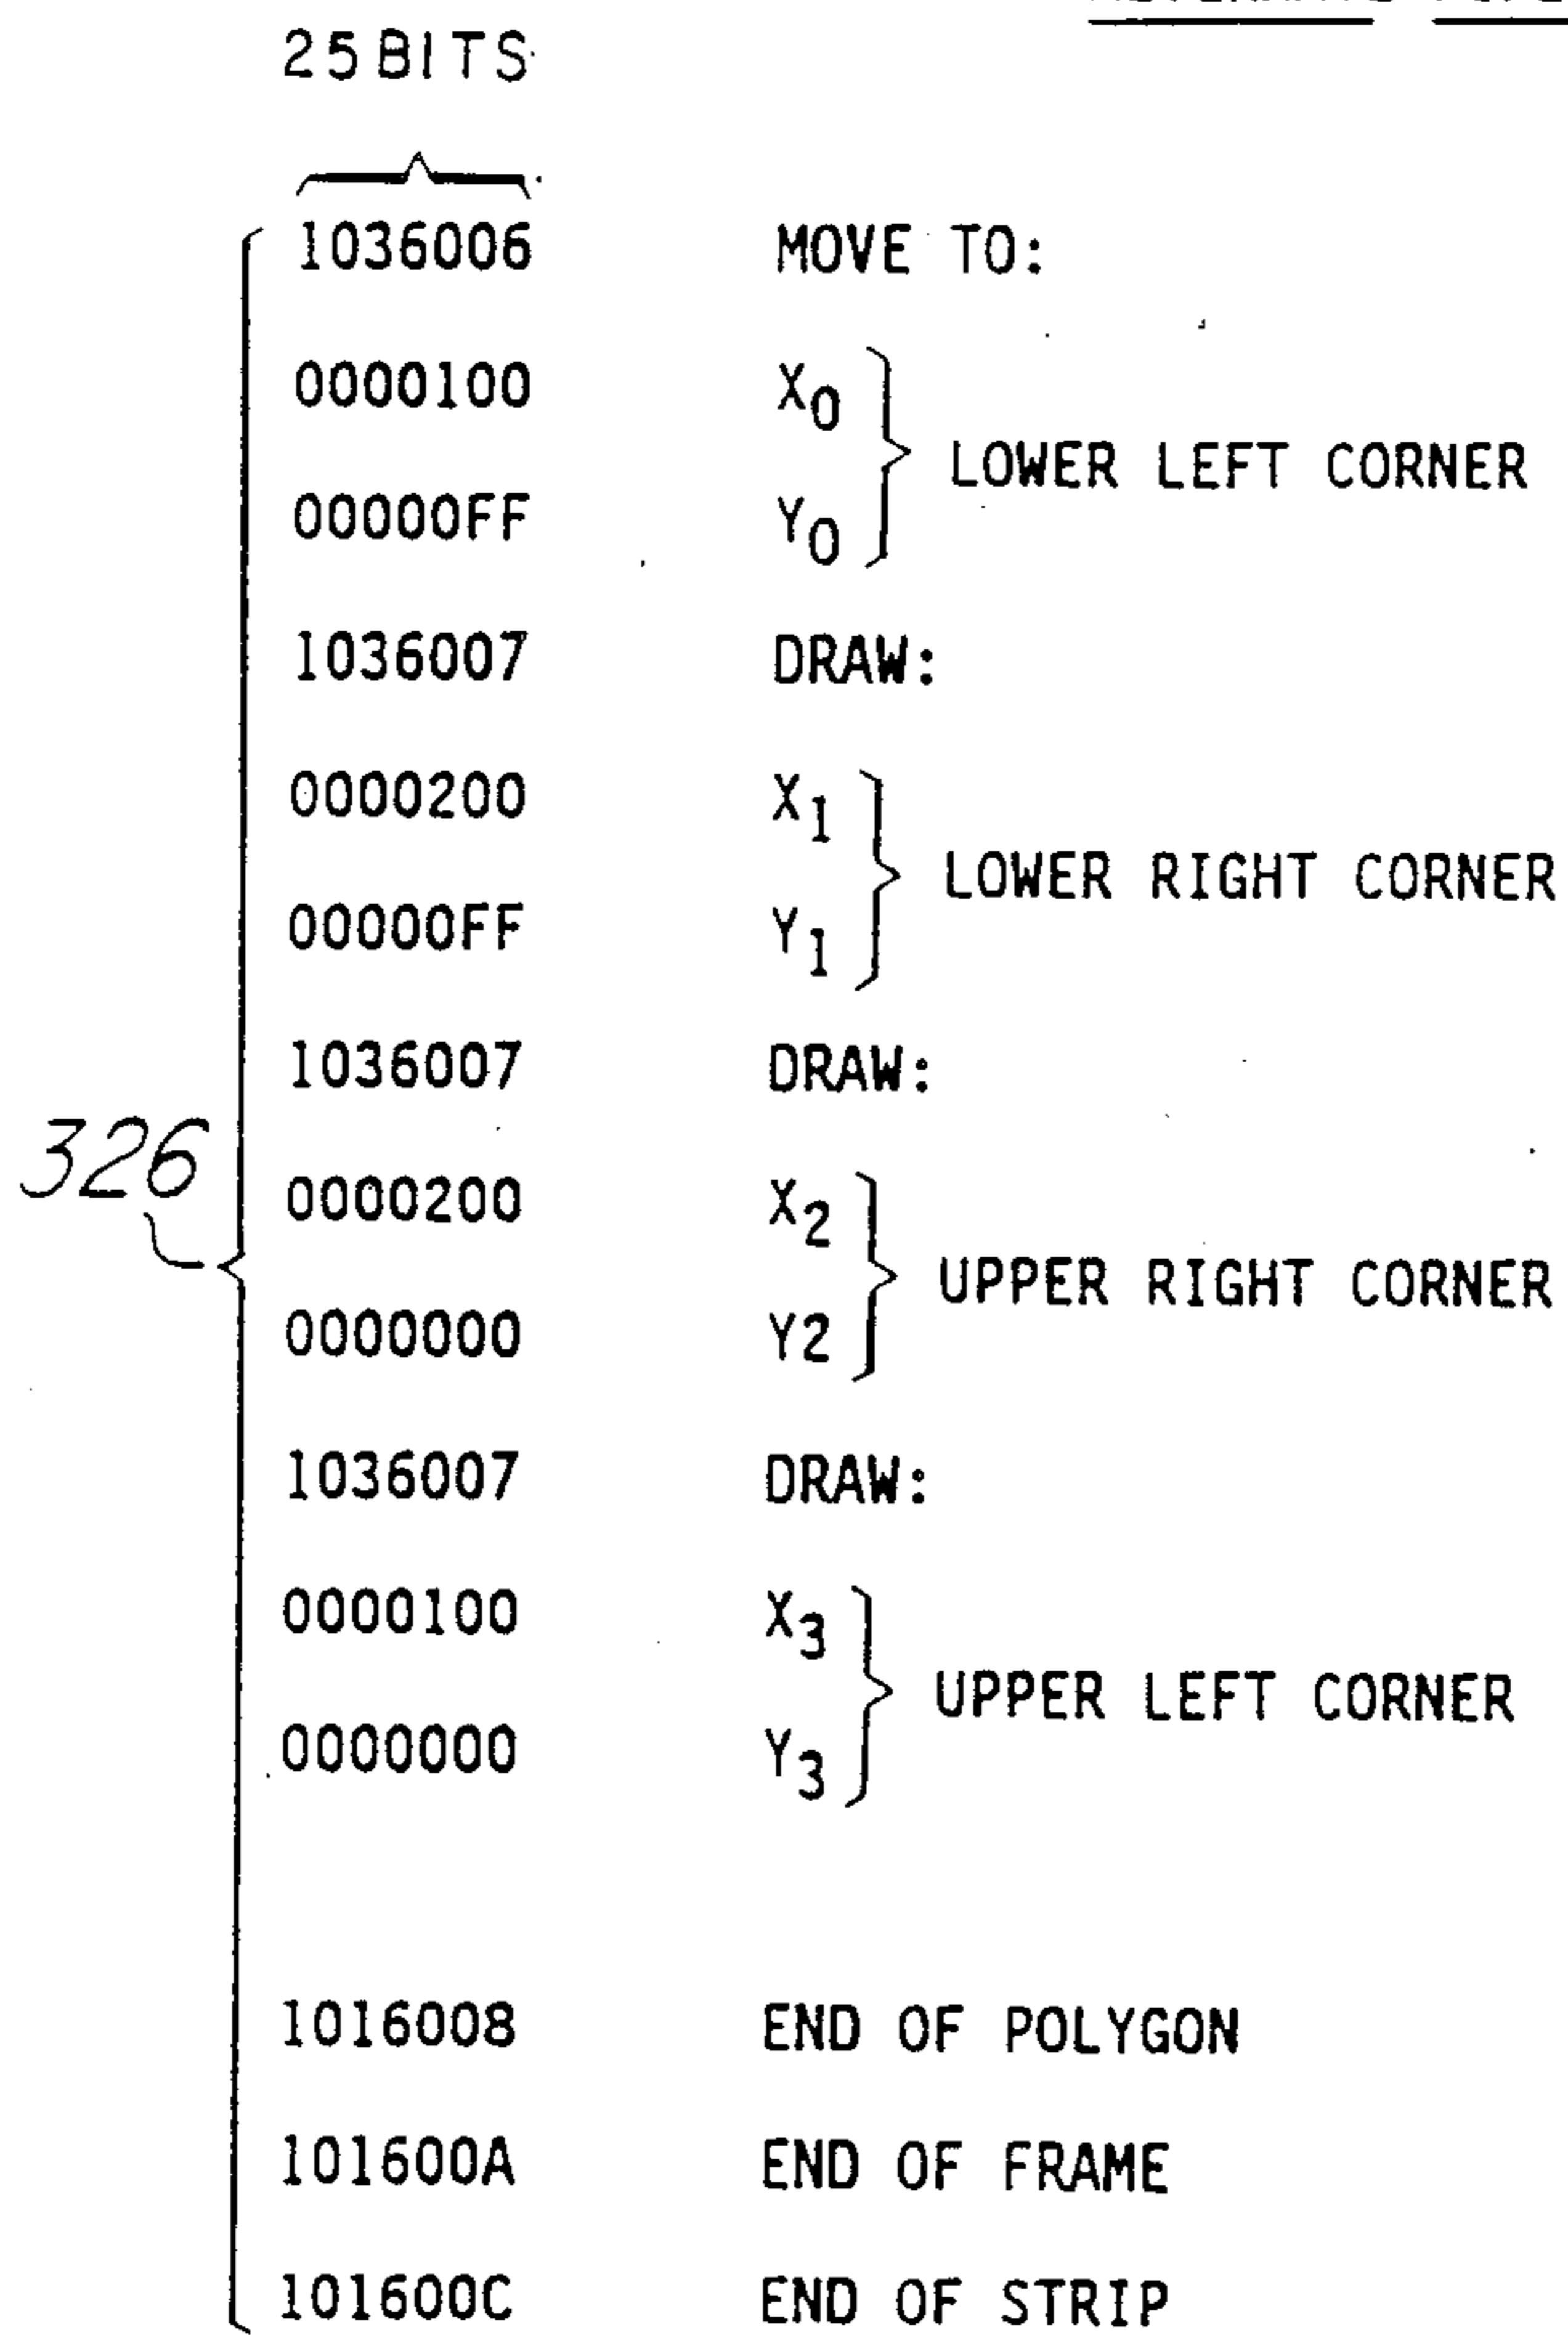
25 BITS

326

1036006 MOVE TO:

0000100 $X_0$

00000FF $Y_0$

LOWER LEFT CORNER

1036007 DRAW:

0000200 $X_1$

00000FF $Y_1$

LOWER RIGHT CORNER

1036007 DRAW:

0000200 $X_2$

0000000 Y2

UPPER RIGHT CORNER

1036007 DRAW:

0000100 $X_3$

0000000 $Y_3$

UPPER LEFT CORNER

1016008 END OF POLYGON

101600A END OF FRAME

101600C END OF STRIP